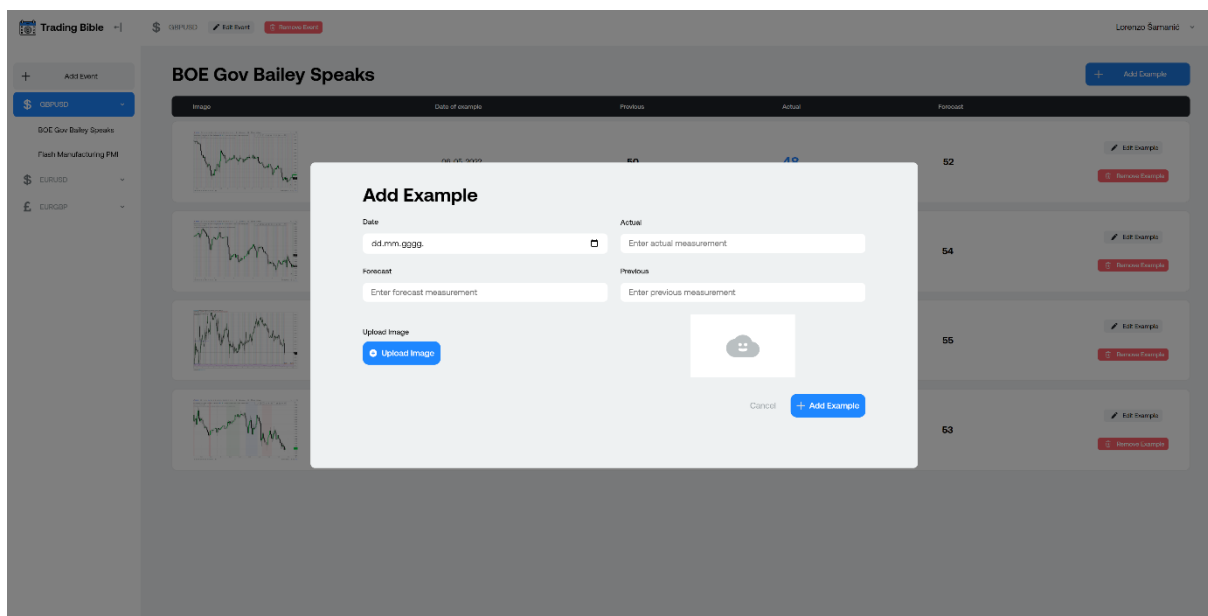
Trading Bible

$ GBPUSD Edit Event Remove Event

Lorenzo Šamanić

+ Add Event

$ GBPUSD

BOE Gov Bailey Speaks

Flash Manufacturing PMI

$ EURUSD

£ EURGBP

BOE Gov Bailey Speaks

+ Add Example

| Image | Date of example | Previous | Actual | Forecast | |
|---|---|---|---|---|---|
| | 08.05.2022 | 50 | 48 | 52 | Edit Example Remove Example |
| | | | | 54 | Edit Example Remove Example |
| | | | | 55 | Edit Example Remove Example |
| | | | | 53 | Edit Example Remove Example |

Add Example

Date

dd.mm.gggg.

Actual

Enter actual measurement

Forecast

Enter forecast measurement

Previous

Enter previous measurement

Upload Image

Upload Image

Cancel

+ Add Example